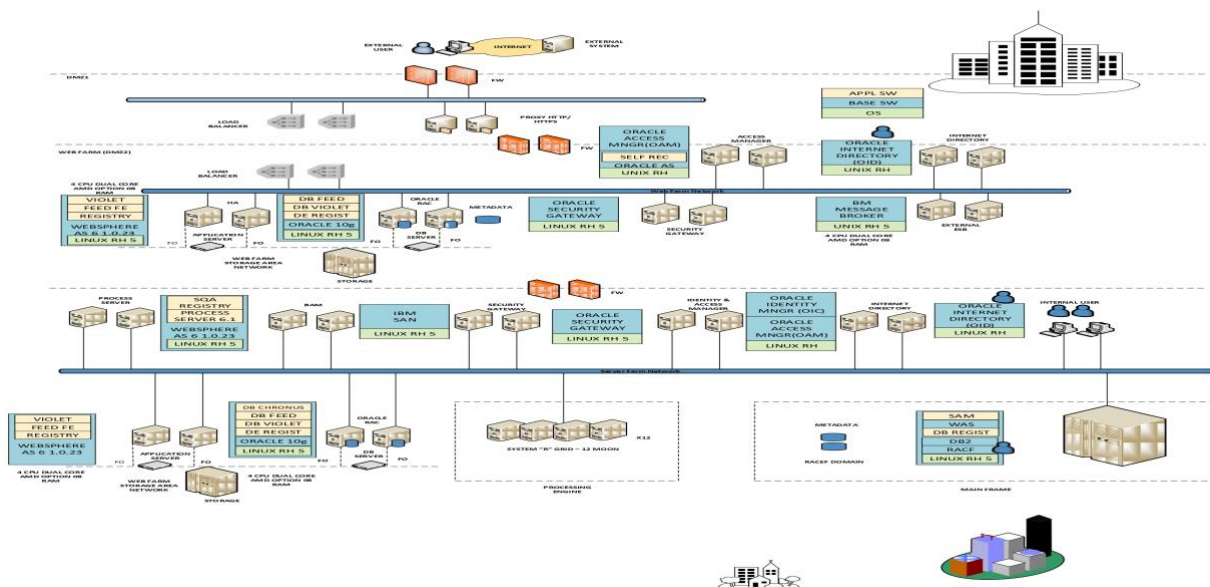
EXTERNAL USER

INTERNET

EXTERNAL SYSTEM

DMZ1

FW

LOAD BALANCER

PROXY HTTP/HTTPS

APPL SW
BASE SW
OS

ORACLE ACCESS MNGR(OAM)
SELF REC
ORACLE AS
UNIX RH

FW

ACCESS MANAGER

ORACLE INTERNET DIRECTORY (OID)
UNIX RH

INTERNET DIRECTORY

WEB FARM (DMZ2)

LOAD BALANCER

4 CPU DUAL CORE AMD OPTION 8B RAM

VIOLET
FEED FE
REGISTRY
WEBSPHERE AS 6.1.0.23
LINUX RH 5

HA

DB FEED
DB VIOLET
DE REGIST
ORACLE 10g
LINUX RH 5

ORACLE RAC

METADATA

Web Farm Network

ORACLE SECURITY GATEWAY
LINUX RH 5

BM MESSAGE BROKER
UNIX RH 5

APPLICATION SERVER

FO

FO

DB SERVER

FO

SECURITY GATEWAY

EXTERNAL ESB

4 CPU DUAL CORE AMD OPTION 8B RAM

WEB FARM STORAGE AREA NETWORK

STORAGE

FW

PROCESS SERVER

SQA
REGISTRY
PROCESS SERVER 6.1
WEBSPHERE AS 6 1.0.23
LINUX RH 5

RAM

IBM SAN
LINUX RH 5

SECURITY GATEWAY

ORACLE SECURITY GATEWAY
LINUX RH 5

IDENTITY & ACCESS MANAGER

ORACLE IDENTITY MNGR (OIC)
ORACLE ACCESS MNGR(OAM)
LINUX RH

INTERNET DIRECTORY

ORACLE INTERNET DIRECTORY (OID)
LINUX RH

INTERNAL USER

Server Farm Network

VIOLET
FEED FE
REGISTRY
WEBSPHERE AS 6 1.0.23

4 CPU DUAL CORE AMD OPTION 8B RAM

APPLICATION SERVER

FO

FO

DB CHRONUS
DB FEED
DB VIOLET
DE REGIST
ORACLE 10g
LINUX RH 5

4 CPU DUAL CORE AMD OPTION 8B RAM

ORACLE RAC

DB SERVER

FO

WEB FARM STORAGE AREA NETWORK

STORAGE

X12

SYSTEM "B" GRID – 12 MOON

PROCESSING ENGINE

METADATA

RACEF DOMAIN

SAM
WAS
DB REGIST
DB2
RACF
LINUX RH 5

MAIN FRAME